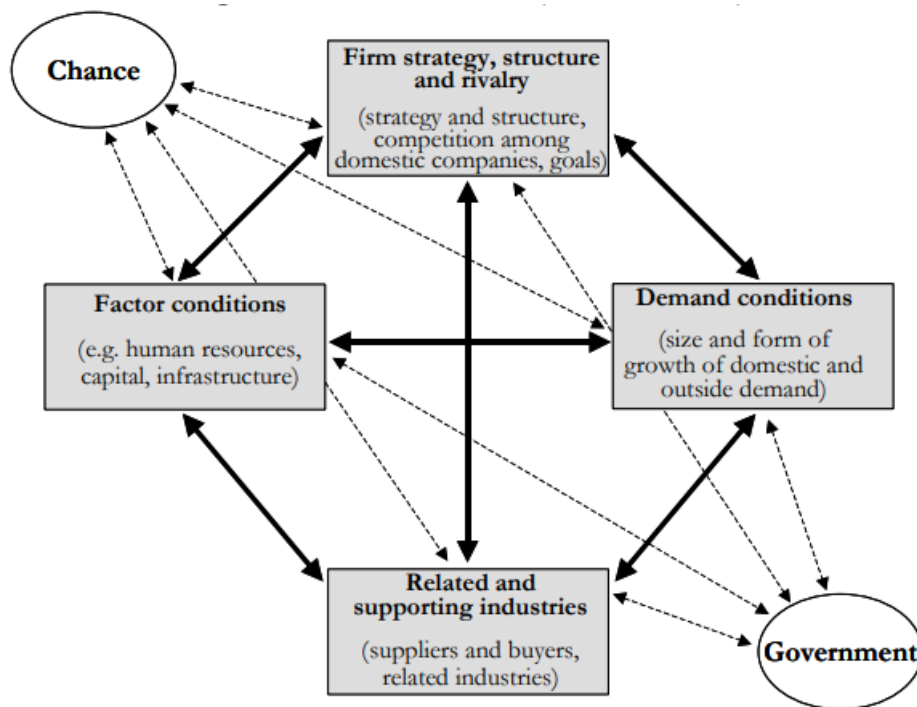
Chance

Firm strategy, structure and rivalry

(strategy and structure, competition among domestic companies, goals)

Factor conditions

(e.g. human resources, capital, infrastructure)

Demand conditions

(size and form of growth of domestic and outside demand)

Related and supporting industries

(suppliers and buyers, related industries)

Government